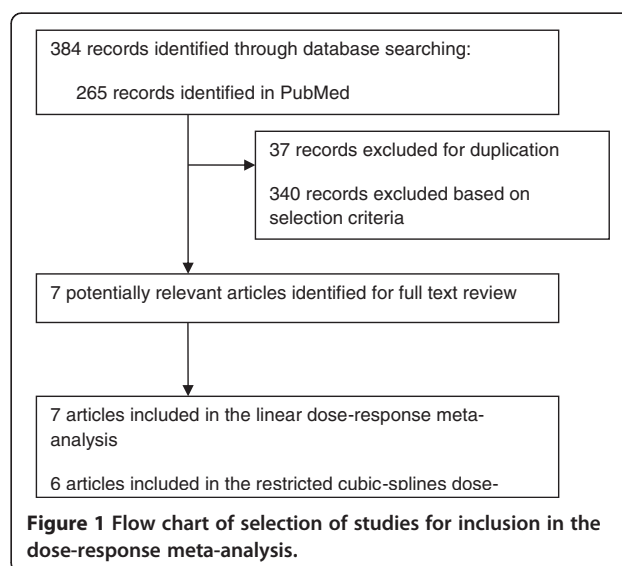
384 records identified through database searching:

265 records identified in PubMed

37 records excluded for duplication

340 records excluded based on selection criteria

7 potentially relevant articles identified for full text review

7 articles included in the linear dose-response meta-analysis

6 articles included in the restricted cubic-splines dose-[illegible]

**Figure 1 Flow chart of selection of studies for inclusion in the dose-response meta-analysis.**